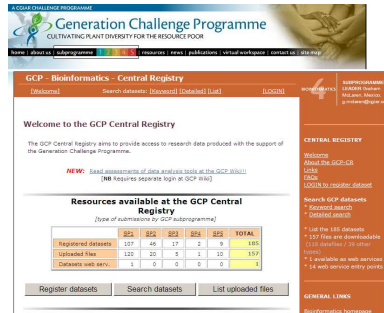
A CGIAR CHALLENGE PROGRAMME

Generation Challenge Programme

CULTIVATING PLANT DIVERSITY FOR THE RESOURCE POOR

home | about us | subprogramme 1 2 3 4 5 | resources | news | publications | virtual workspace | contact us | site map

GCP - Bioinformatics - Central Registry

[Welcome]

Search datasets: [Keyword] [Detailed] [List]

[LOGIN]

BIOINFORMATICS

SUBPROGRAMME LEADER Graham McLaren, Mexico g.mclaren@cgiar.org

Welcome to the GCP Central Registry

The GCP Central Registry aims to provide access to research data produced with the support of the Generation Challenge Programme.

NEW: Read assessments of data analysis tools at the GCP Wiki!!
[NB Requires separate login at GCP Wiki]

Resources available at the GCP Central Registry
[type of submissions by GCP subprogramme]

| | SP1 | SP2 | SP3 | SP4 | SP5 | TOTAL |
|---|---|---|---|---|---|---|
| Registered datasets | 107 | 46 | 17 | 2 | 9 | 185 |
| Uploaded files | 120 | 20 | 5 | 1 | 10 | 157 |
| Datasets web serv. | 1 | 0 | 0 | 0 | 0 | 1 |

Register datasets | Search datasets | List uploaded files

CENTRAL REGISTRY

Welcome
About the GCP-CR
Links
FAQs
LOGIN to register dataset

Search GCP datasets
* Keyword search
* Detailed search

* List the 185 datasets
* 157 files are downloadable (110 datafiles / 38 other types)
* 1 available as web services
* 14 web-service entry points

GENERAL LINKS

Bioinformatics homepage